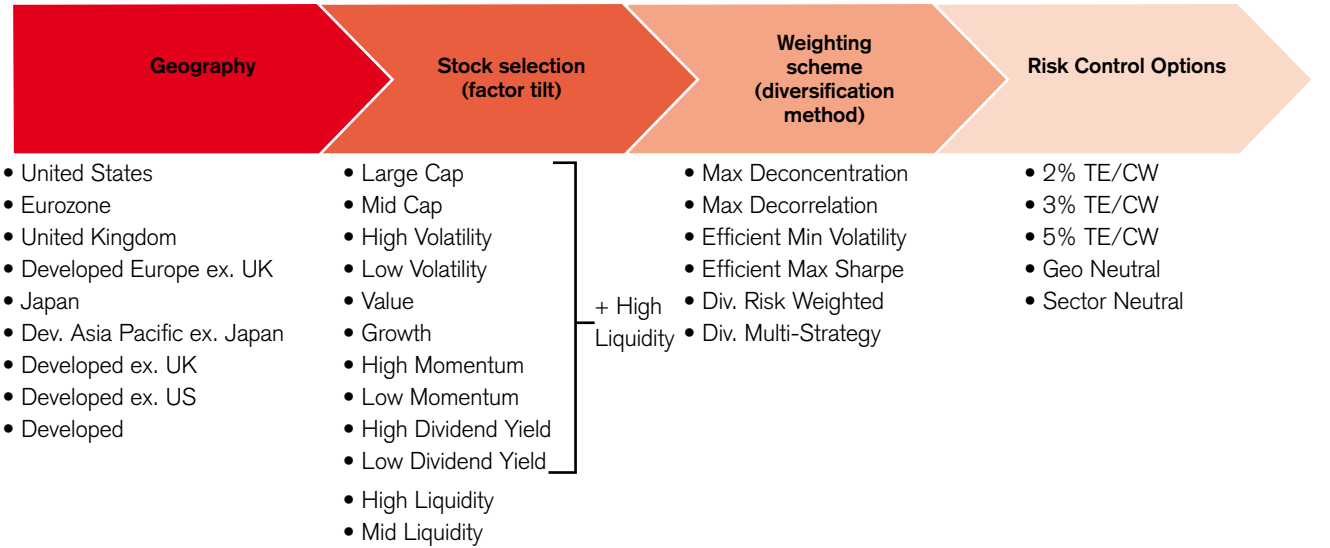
Geography

Stock selection (factor tilt)

Weighting scheme (diversification method)

Risk Control Options

• United States
• Eurozone
• United Kingdom
• Developed Europe ex. UK
• Japan
• Dev. Asia Pacific ex. Japan
• Developed ex. UK
• Developed ex. US
• Developed

• Large Cap
• Mid Cap
• High Volatility
• Low Volatility
• Value
• Growth
• High Momentum
• Low Momentum
• High Dividend Yield
• Low Dividend Yield

+ High Liquidity

• High Liquidity
• Mid Liquidity

• Max Deconcentration
• Max Decorrelation
• Efficient Min Volatility
• Efficient Max Sharpe
• Div. Risk Weighted
• Div. Multi-Strategy

• 2% TE/CW
• 3% TE/CW
• 5% TE/CW
• Geo Neutral
• Sector Neutral